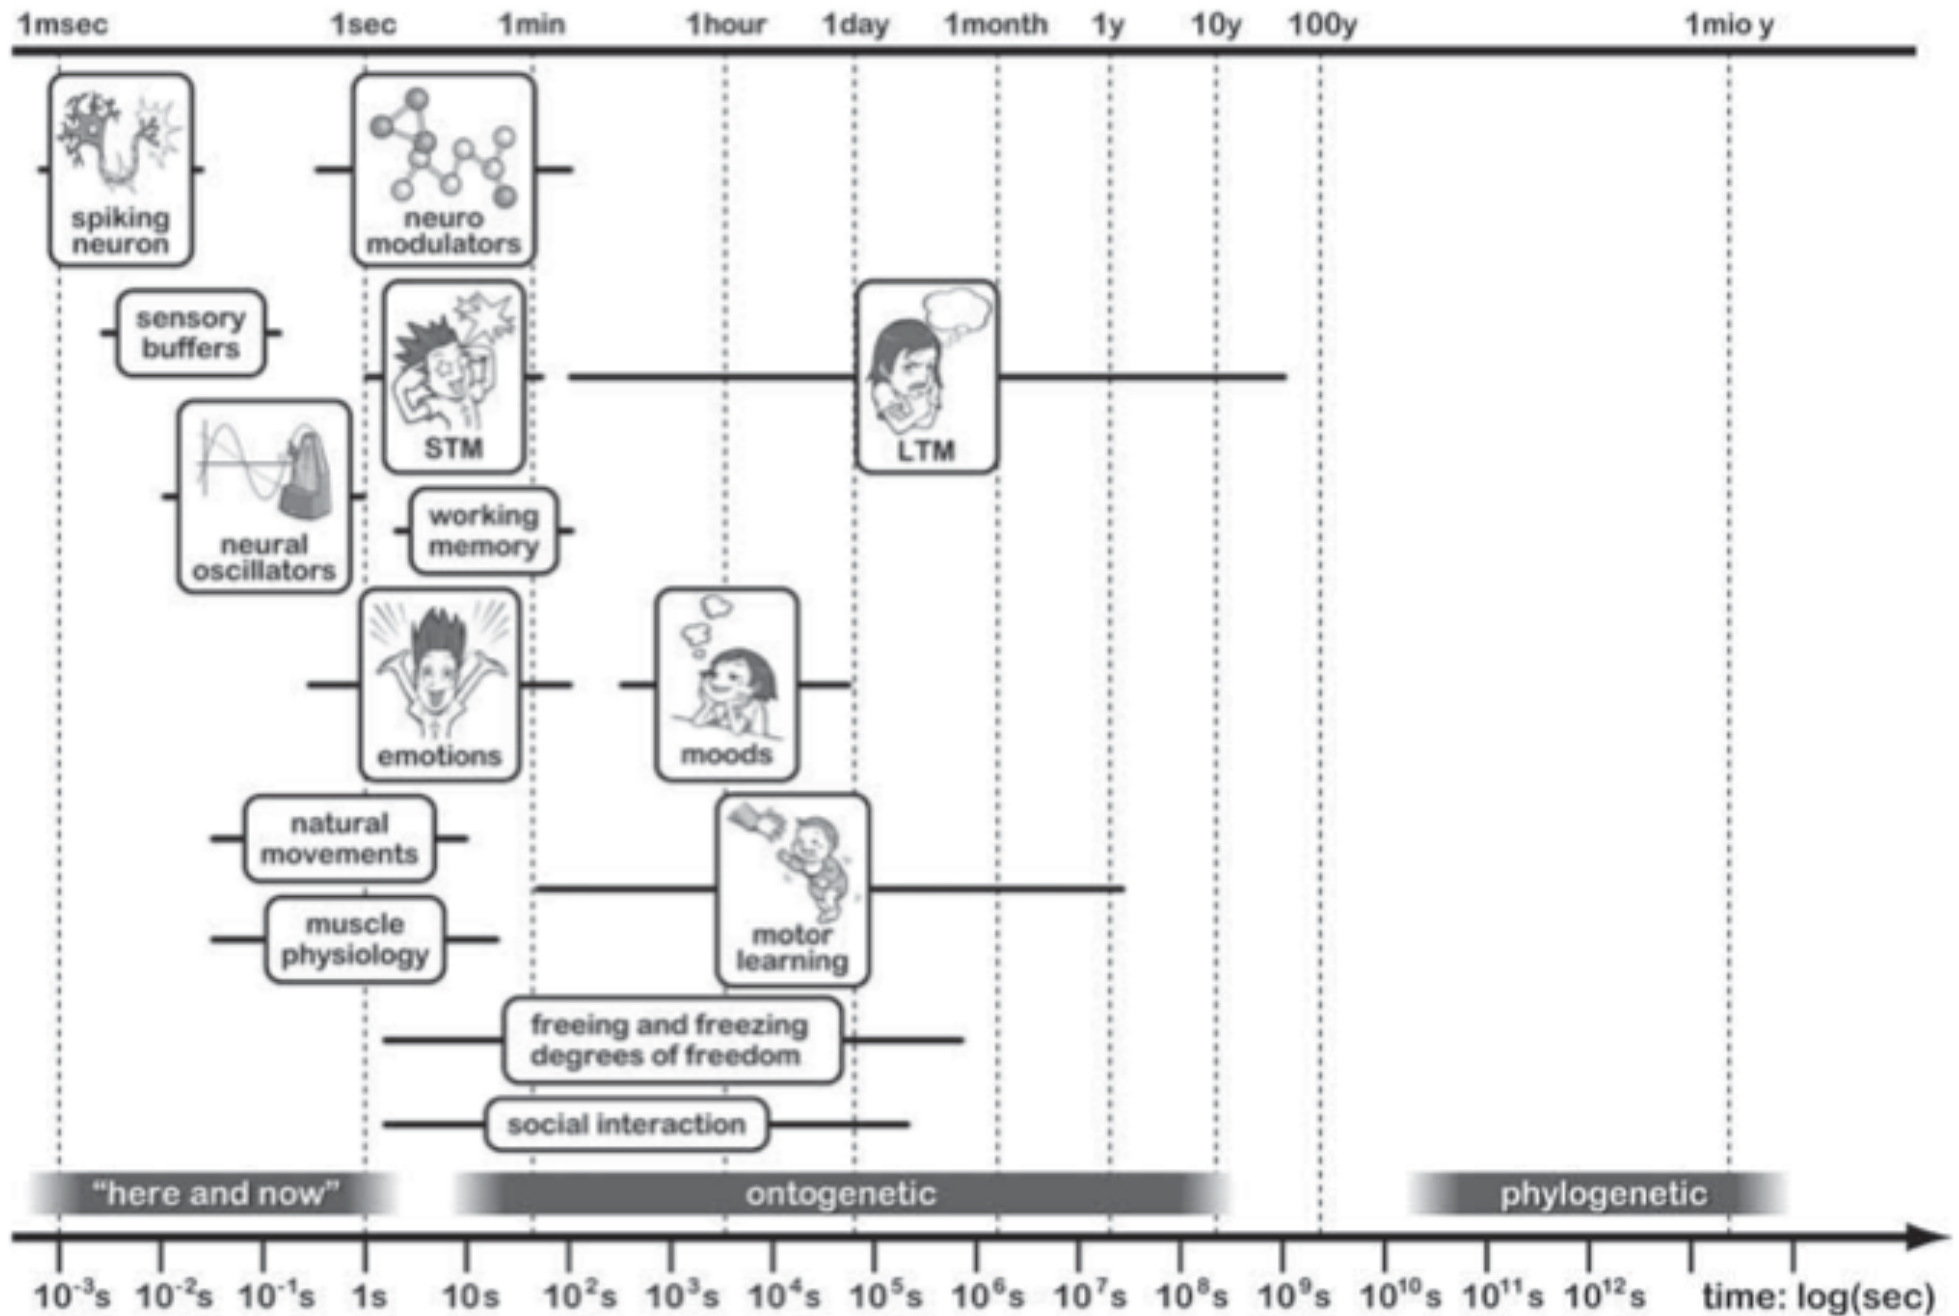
1msec 1sec 1min 1hour 1day 1month 1y 10y 100y 1mio y

spiking neuron

neuro modulators

sensory buffers

STM

LTM

neural oscillators

working memory

emotions

moods

natural movements

motor learning

muscle physiology

freeing and freezing degrees of freedom

social interaction

"here and now"

ontogenetic

phylogenetic

$10^{-3}$s $10^{-2}$s $10^{-1}$s 1s 10s $10^{2}$s $10^{3}$s $10^{4}$s $10^{5}$s $10^{6}$s $10^{7}$s $10^{8}$s $10^{9}$s $10^{10}$s $10^{11}$s $10^{12}$s time: log(sec)